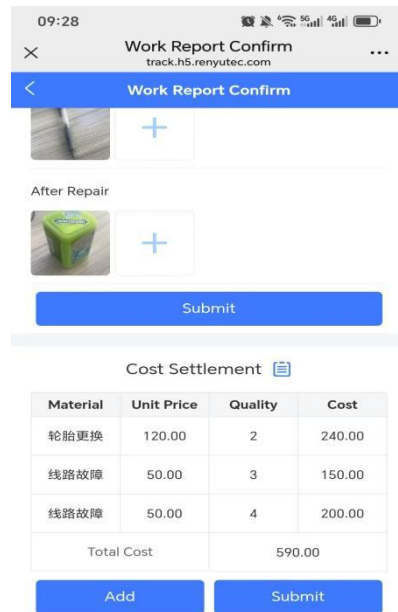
09:28

×
Work Report Confirm
track.h5.renyutec.com
...

<
Work Report Confirm

+

After Repair

+

Submit

Cost Settlement

| Material | Unit Price | Quality | Cost |
|---|---|---|---|
| 轮胎更换 | 120.00 | 2 | 240.00 |
| 线路故障 | 50.00 | 3 | 150.00 |
| 线路故障 | 50.00 | 4 | 200.00 |
| Total Cost | | 590.00 | |

Add
Submit